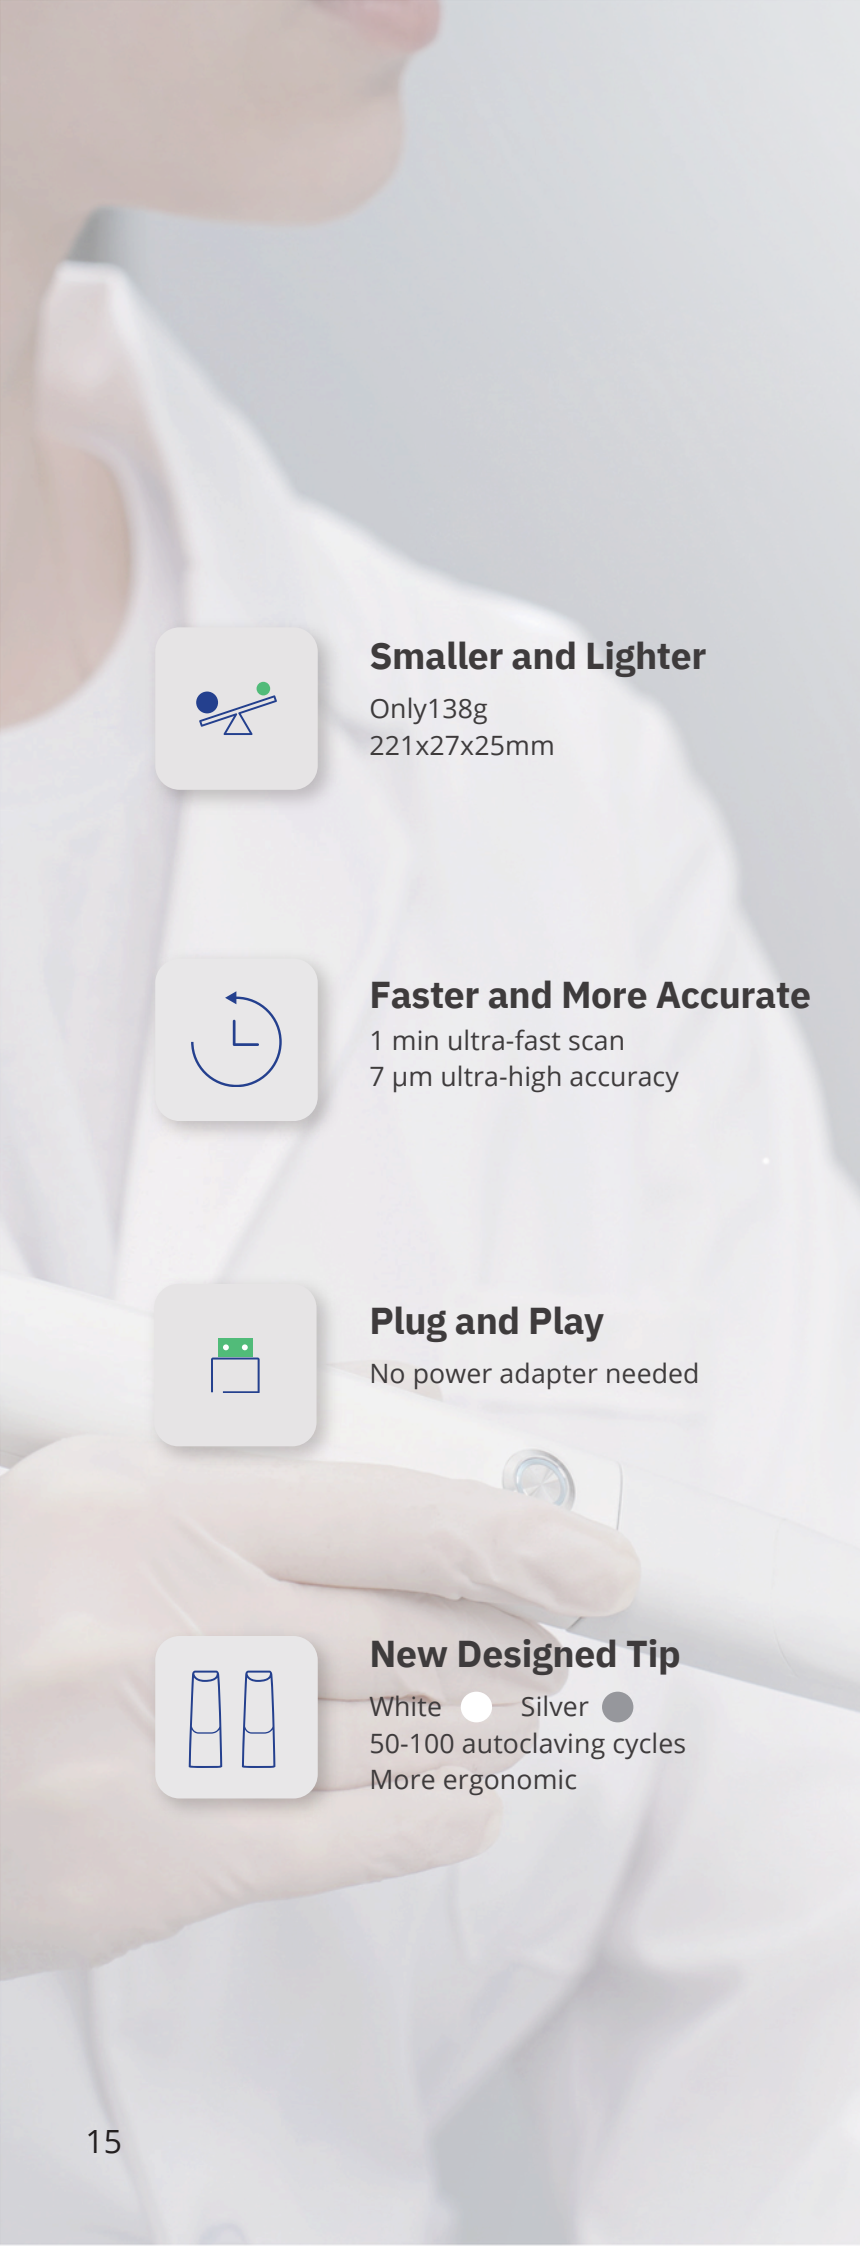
Smaller and Lighter
Only138g
221x27x25mm

Faster and More Accurate
1 min ultra-fast scan
7 μm ultra-high accuracy

Plug and Play
No power adapter needed

New Designed Tip
White Silver
50-100 autoclaving cycles
More ergonomic

15